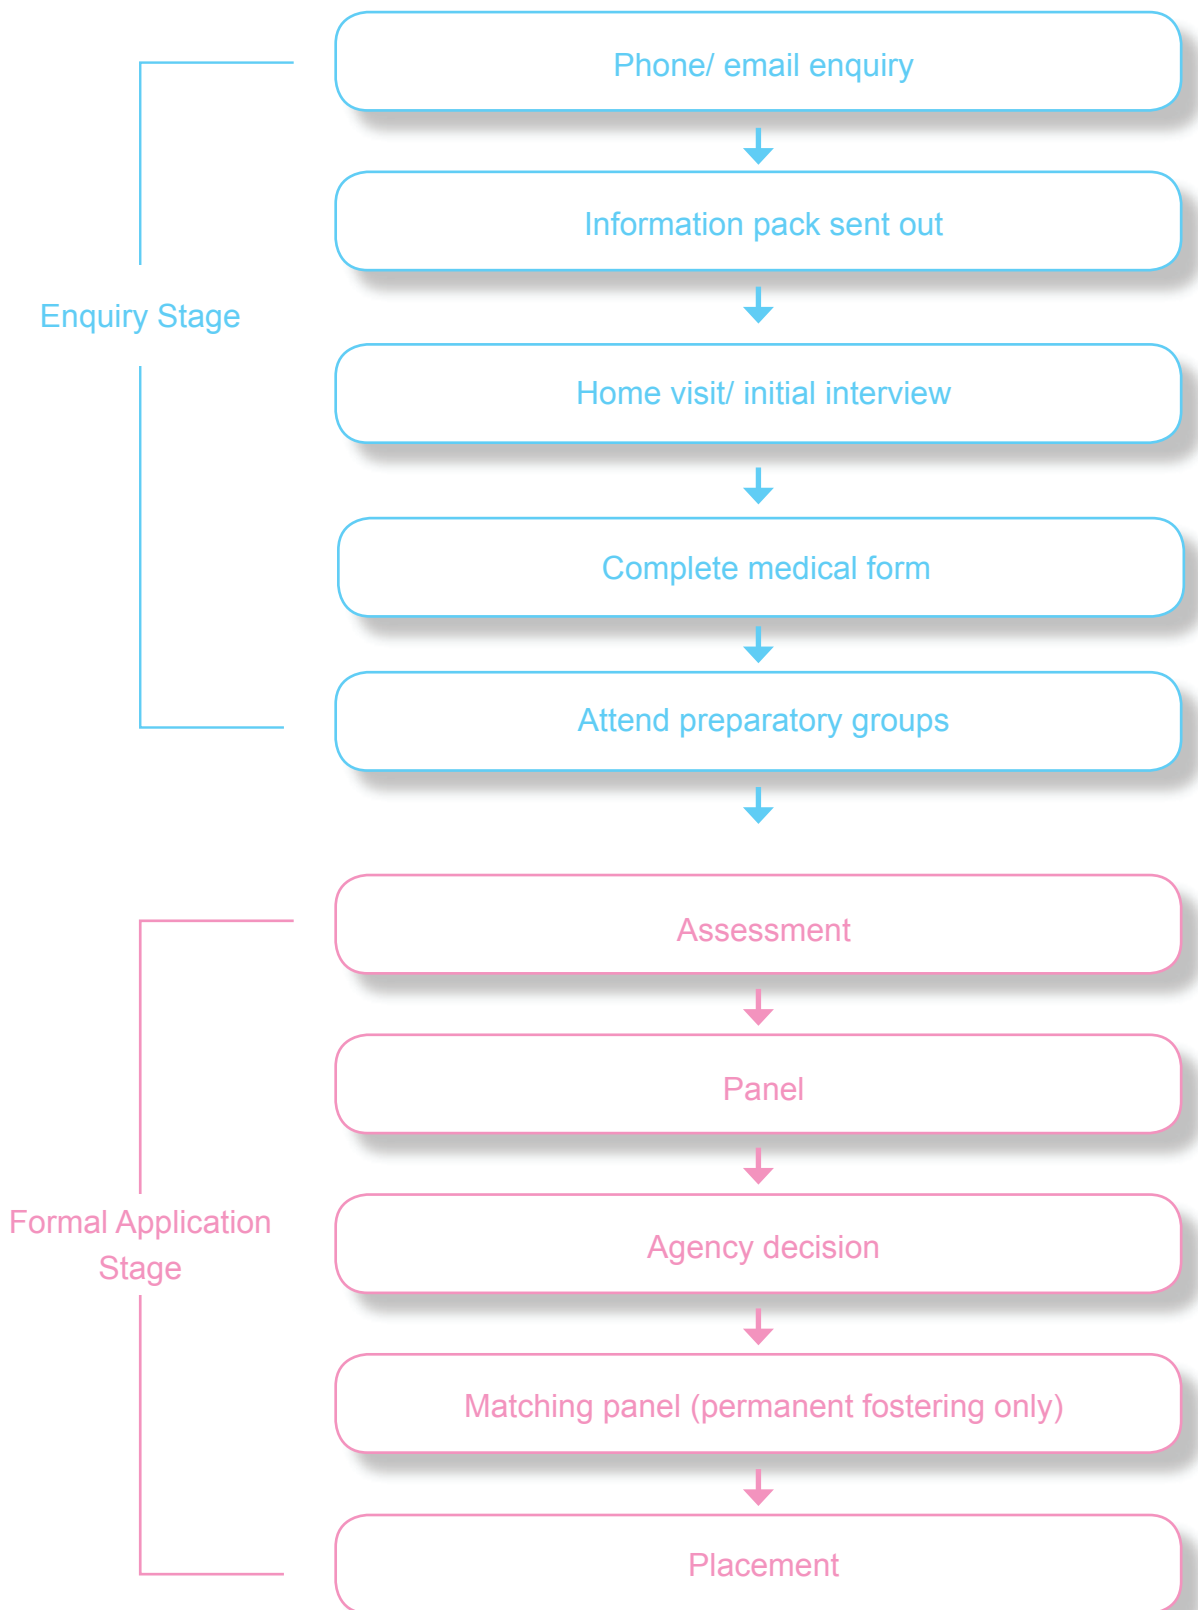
Enquiry Stage

Phone/ email enquiry

Information pack sent out

Home visit/ initial interview

Complete medical form

Attend preparatory groups

Formal Application Stage

Assessment

Panel

Agency decision

Matching panel (permanent fostering only)

Placement